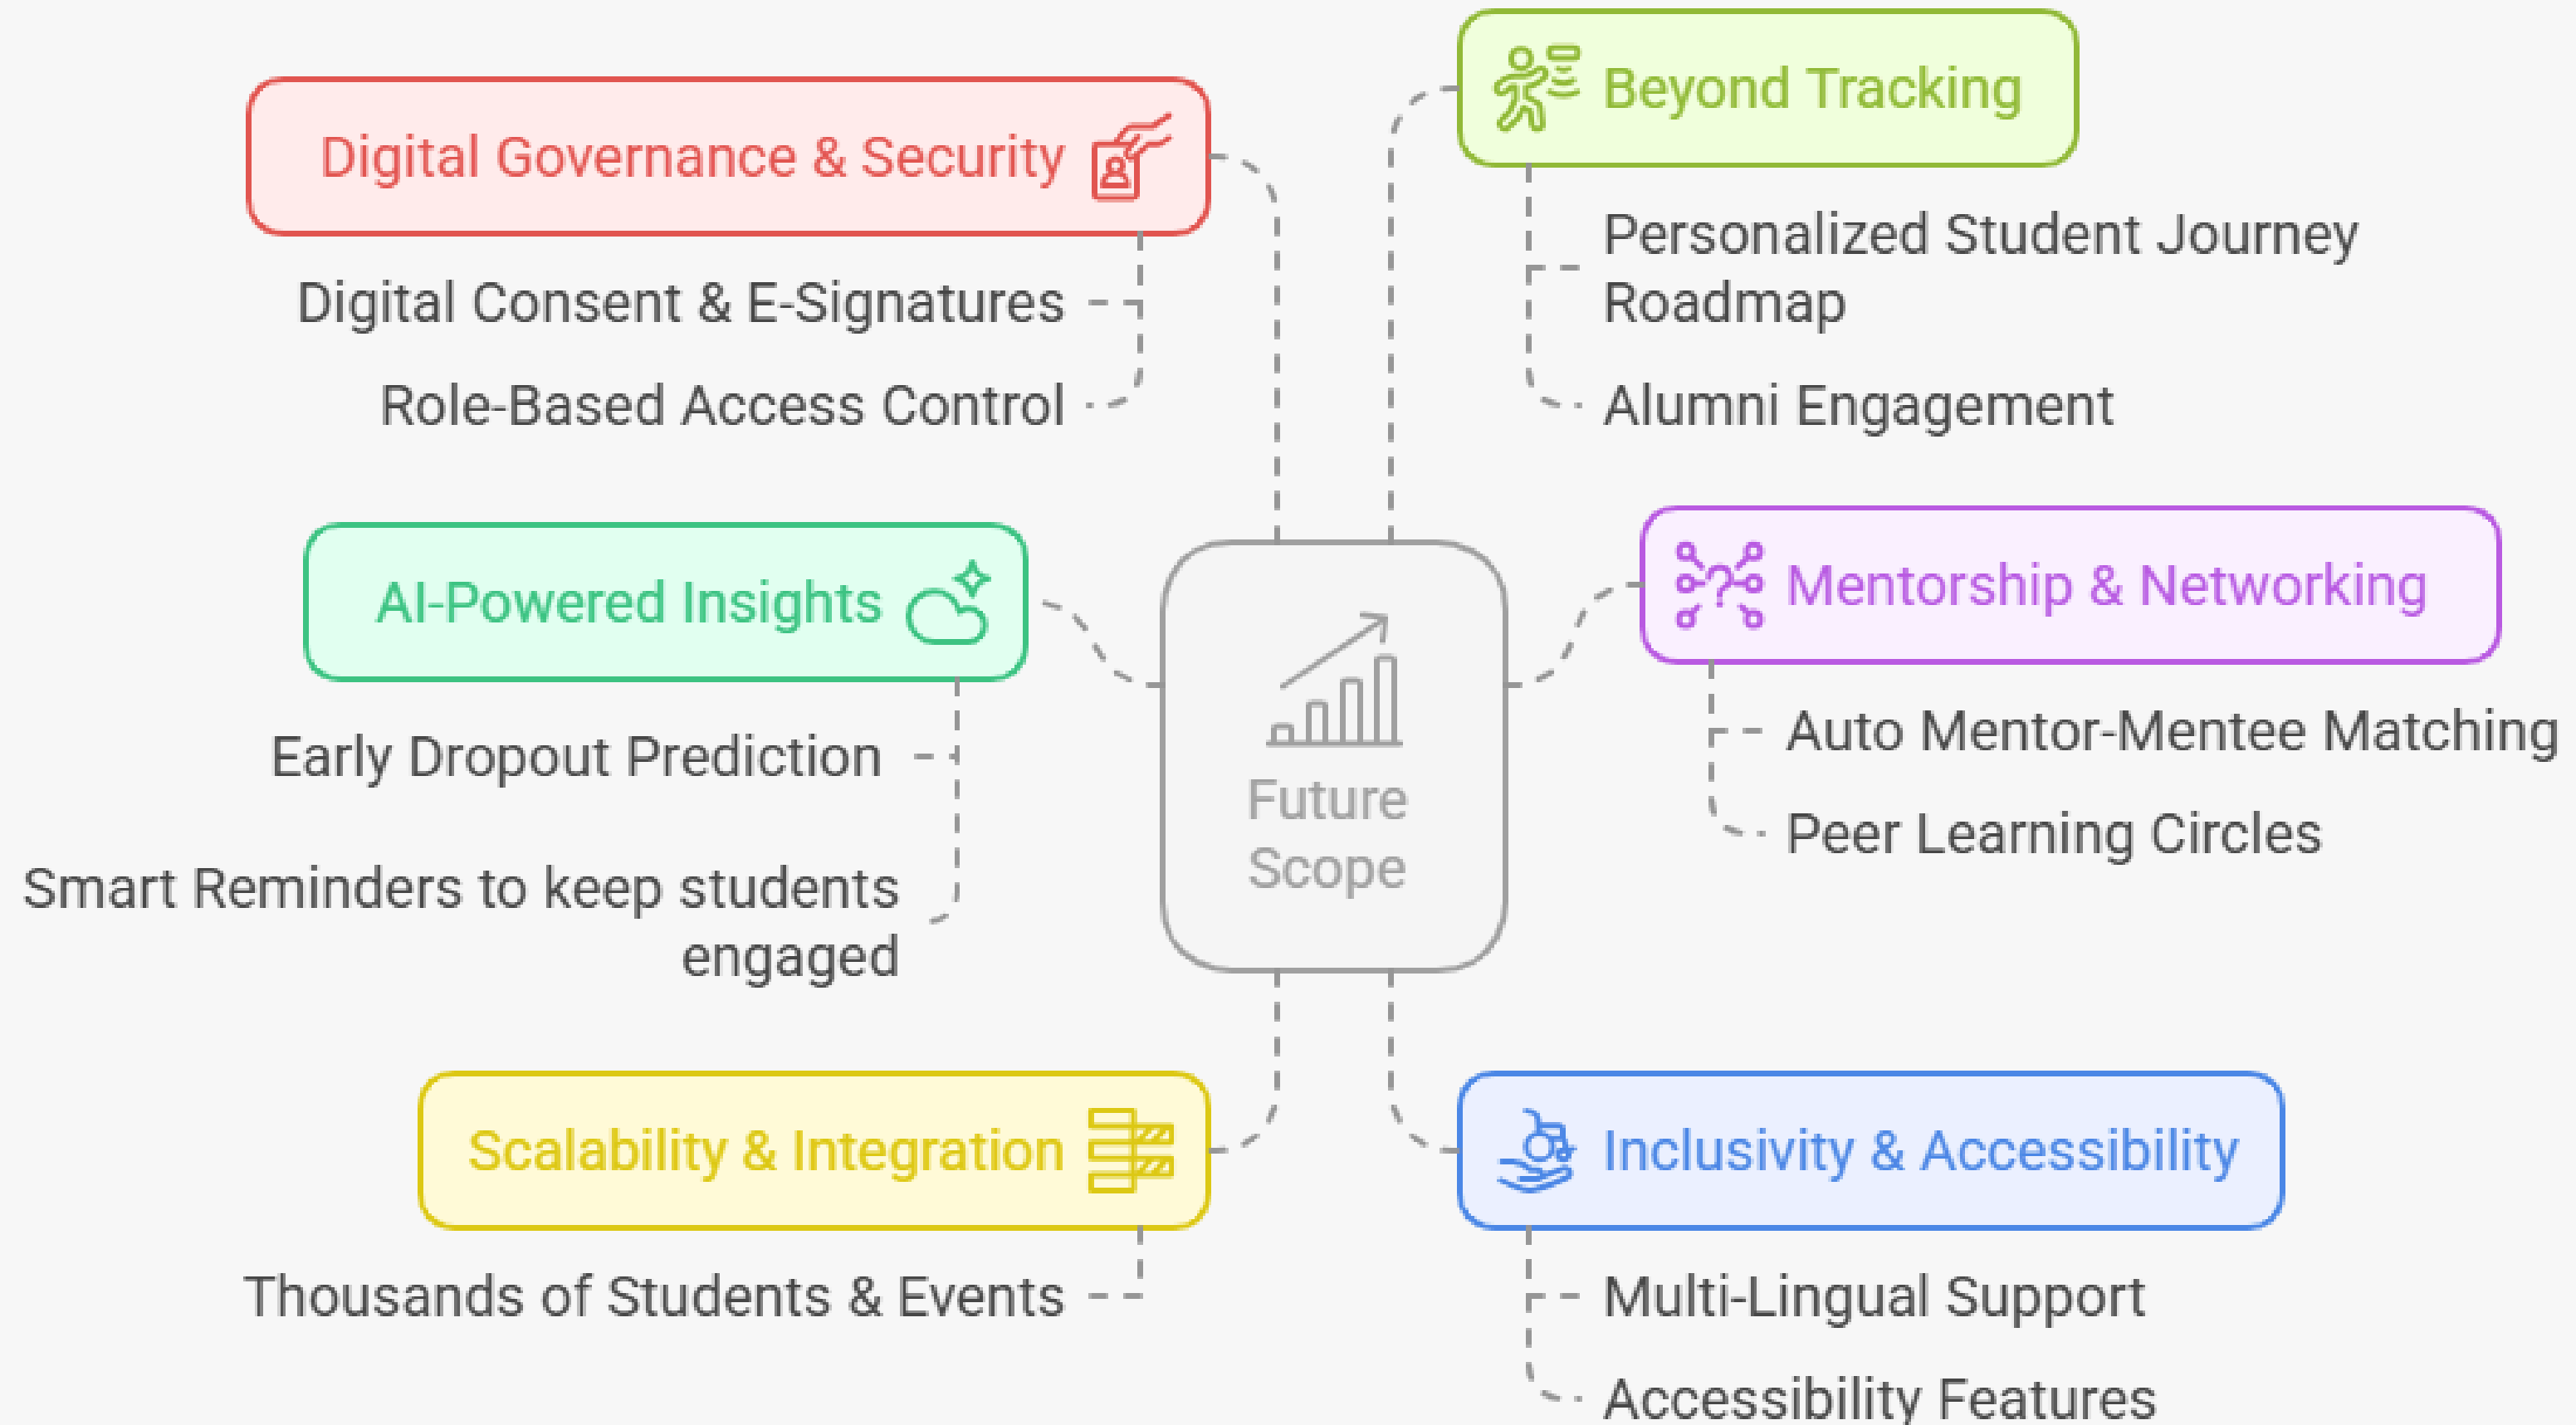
Future Scope

Digital Governance & Security

Digital Consent & E-Signatures

Role-Based Access Control

AI-Powered Insights

Early Dropout Prediction

Smart Reminders to keep students engaged

Scalability & Integration

Thousands of Students & Events

Beyond Tracking

Personalized Student Journey Roadmap

Alumni Engagement

Mentorship & Networking

Auto Mentor-Mentee Matching

Peer Learning Circles

Inclusivity & Accessibility

Multi-Lingual Support

Accessibility Features